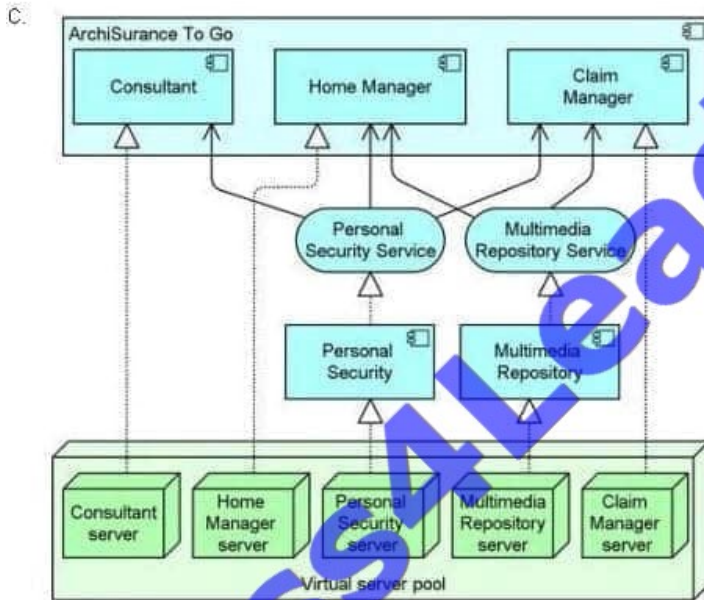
C.

ArchiSurance To Go

Consultant

Home Manager

Claim Manager

Personal Security Service

Multimedia Repository Service

Personal Security

Multimedia Repository

Consultant server

Home Manager server

Personal Security server

Multimedia Repository server

Claim Manager server

Virtual server pool

s4Lea